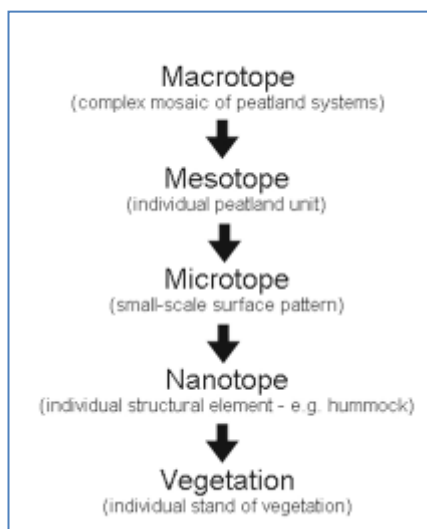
Macrotope
(complex mosaic of peatland systems)

Mesotope
(individual peatland unit)

Microtope
(small-scale surface pattern)

Nanotope
(individual structural element - e.g. hummock)

Vegetation
(individual stand of vegetation)